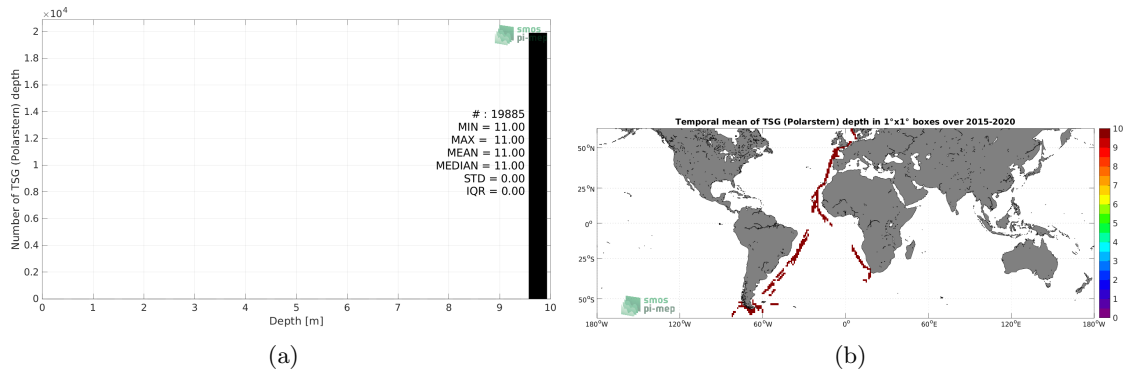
$\times 10^4$

2
1.8
1.6
1.4
1.2
1
0.8
0.6
0.4
0.2
0

Number of TSG (Polarstern) depth

smos
pi-mep

# : 19885
MIN = 11.00
MAX = 11.00
MEAN = 11.00
MEDIAN = 11.00
STD = 0.00
IQR = 0.00

0 1 2 3 4 5 6 7 8 9 10

Depth [m]

(a)

Temporal mean of TSG (Polarstern) depth in 1°x1° boxes over 2015-2020

50°N
25°N
0°
25°S
50°S

smos
pi-mep

180°W 120°W 60°W 0° 60°E 120°E 180°W

10
9
8
7
6
5
4
3
2
1
0

(b)